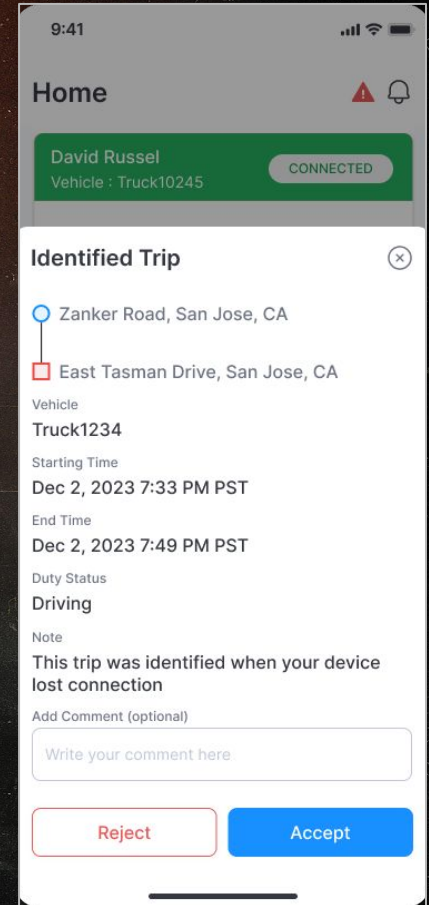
9:41

Home

David Russel
Vehicle : Truck10245
CONNECTED

Identified Trip

Zanker Road, San Jose, CA

East Tasman Drive, San Jose, CA

Vehicle
Truck1234

Starting Time
Dec 2, 2023 7:33 PM PST

End Time
Dec 2, 2023 7:49 PM PST

Duty Status
Driving

Note
This trip was identified when your device lost connection

Add Comment (optional)
Write your comment here

Reject
Accept